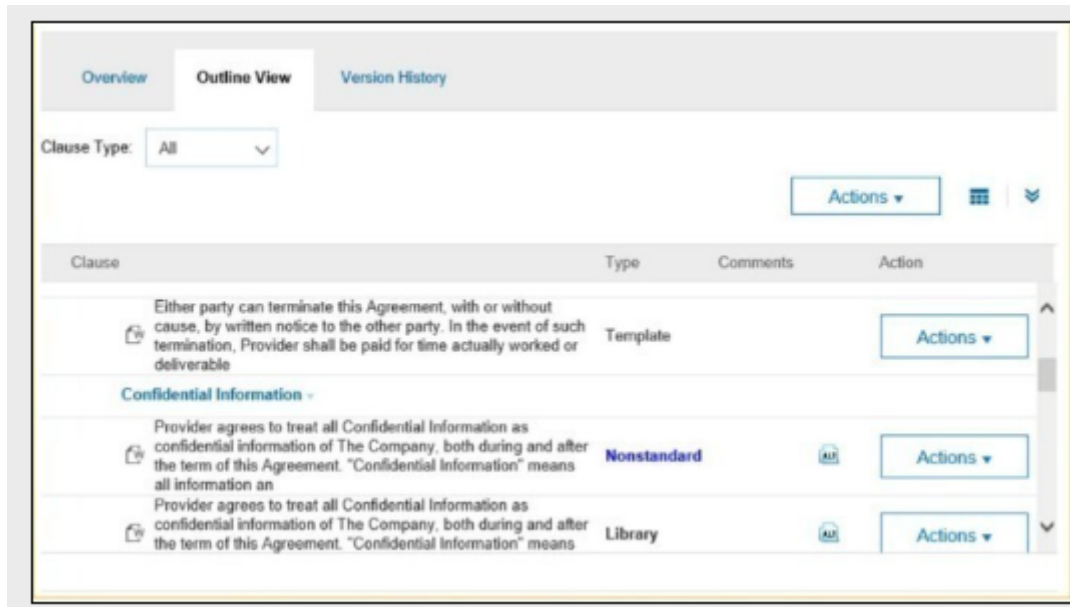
Overview Outline View Version History

Clause Type: All

Actions ▾

| Clause | Type | Comments | Action |
|---|---|---|---|
| Either party can terminate this Agreement, with or without cause, by written notice to the other party. In the event of such termination, Provider shall be paid for time actually worked or deliverable | Template | | Actions ▾ |
| Confidential Information ▾ | | | |
| Provider agrees to treat all Confidential Information as confidential information of The Company, both during and after the term of this Agreement. "Confidential Information" means all information an | Nonstandard | | Actions ▾ |
| Provider agrees to treat all Confidential Information as confidential information of The Company, both during and after the term of this Agreement. "Confidential Information" means | Library | | Actions ▾ |